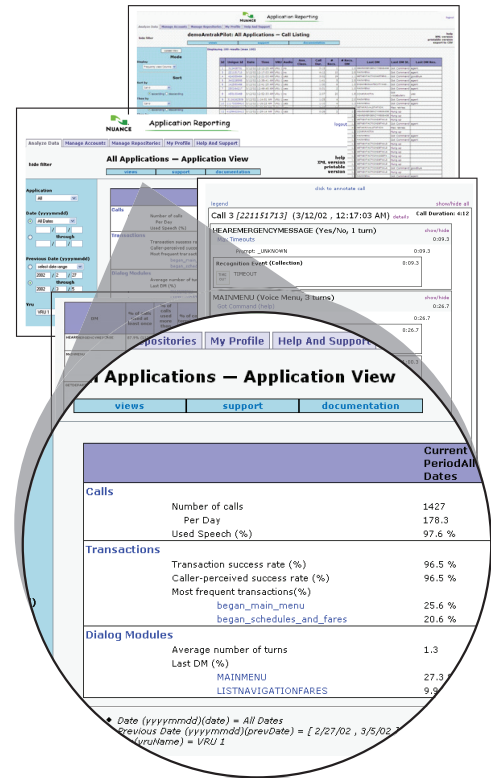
Application Reporting

demoAmtrakPilot: All Applications — Call Listing

Analyze Data | Manage Accounts | Manage Repositories | My Profile | Help And Support

logout

Side filter

All Applications — Application View

views | support | documentation

help
XML version
printable version

Application
All

Date (yyyymmdd)
All Dates

through

Previous Date (yyyymmdd)
select date range
2002 / 2 / 27
through
2002 / 3 / 5

Vru
VRU 1

click to annotate call

legend

show/hide all

Call 3 [221151713] (3/12/02 , 12:17:03 AM) details

Call Duration: 4:12

HEAREMERGENCYMESSAGE (Yes/No, 1 turn)

show/hide

Max Timeouts

0:09.3

Prompt: _UNKNOWN

0:09.3

Recognition Event (Collection)

0:09.3

TIMEOUT

MAINMENU (Voice Menu, 3 turns)

show/hide

Get Command (help)

0:26.7

0:26.7

Repositories | My Profile | Help And Support

Applications — Application View

views | support | documentation

| | Current PeriodAll Dates |
|---|---|
| **Calls** | |
| Number of calls | 1427 |
| Per Day | 178.3 |
| Used Speech (%) | 97.6 % |
| **Transactions** | |
| Transaction success rate (%) | 96.5 % |
| Caller-perceived success rate (%) | 96.5 % |
| Most frequent transactions(%) | |
| began_main_menu | 25.6 % |
| began_schedules_and_fares | 20.6 % |
| **Dialog Modules** | |
| Average number of turns | 1.3 |
| Last DM (%) | |
| MAINMENU | 27.3 |
| LISTNAVIGATIONFARES | 9.9 |

• Date (yyyymmdd)(date) = All Dates
• Previous Date (yyyymmdd)(prevDate) = [ 2/27/02 , 3/5/02 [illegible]
• (vruName) = VRU 1